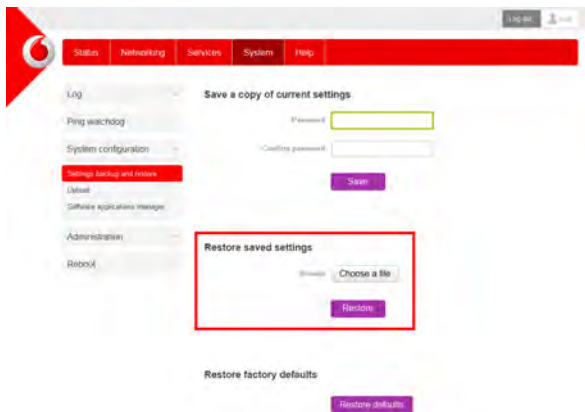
Log out

Status Networking Services System Help

Log

Ping watchdog

System configuration

Settings backup and restore

Upload

Software applications manager

Administration

Reboot

Save a copy of current settings

Password

Confirm password

Save

Restore saved settings

Browse Choose a file

Restore

Restore factory defaults

Restore defaults